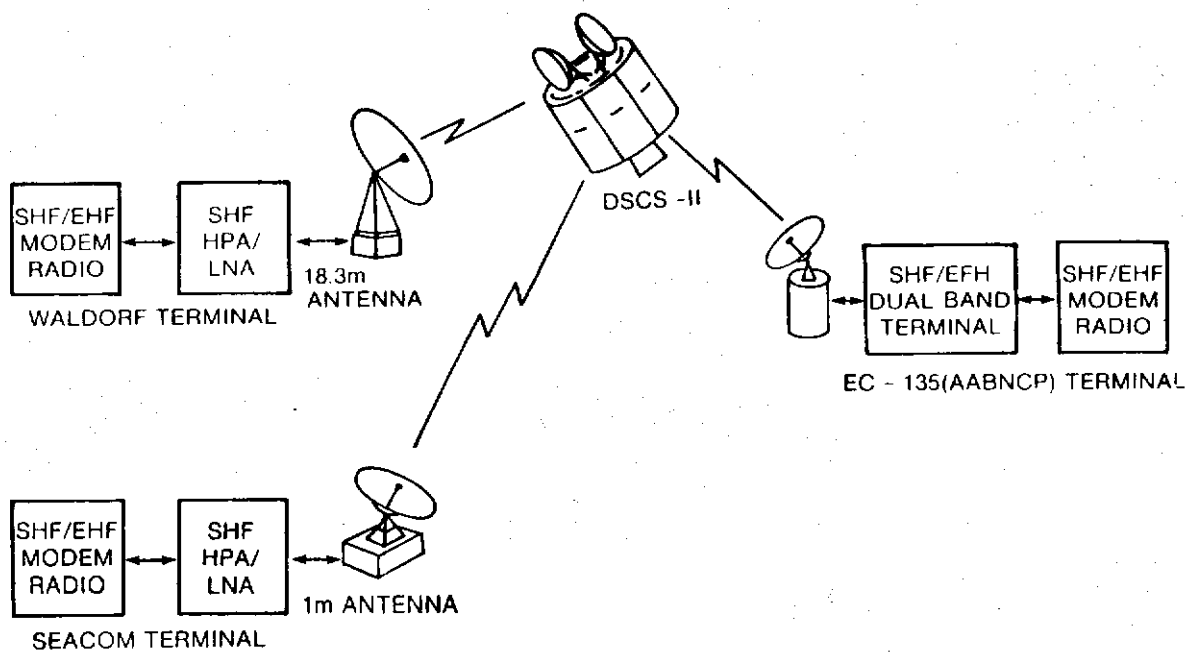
DSCS -II

SHF/EHF MODEM RADIO

SHF HPA/ LNA

18.3m ANTENNA

WALDORF TERMINAL

SHF/EFH DUAL BAND TERMINAL

SHF/EHF MODEM RADIO

EC - 135(AABNCP) TERMINAL

SHF/EHF MODEM RADIO

SHF HPA/ LNA

1m ANTENNA

SEACOM TERMINAL